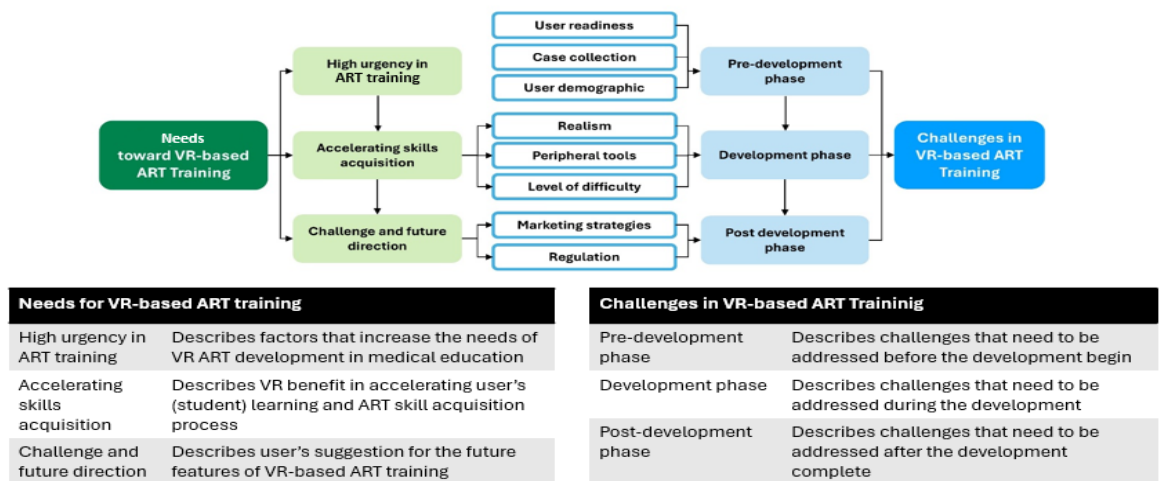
Needs toward VR-based ART Training

High urgency in ART training

Accelerating skills acquisition

Challenge and future direction

User readiness

Case collection

User demographic

Realism

Peripheral tools

Level of difficulty

Marketing strategies

Regulation

Pre-development phase

Development phase

Post development phase

Challenges in VR-based ART Training

| Needs for VR-based ART training | |
|---|---|
| High urgency in ART training | Describes factors that increase the needs of VR ART development in medical education |
| Accelerating skills acquisition | Describes VR benefit in accelerating user's (student) learning and ART skill acquisition process |
| Challenge and future direction | Describes user's suggestion for the future features of VR-based ART training |

| Challenges in VR-based ART Traininig | |
|---|---|
| Pre-development phase | Describes challenges that need to be addressed before the development begin |
| Development phase | Describes challenges that need to be addressed during the development |
| Post-development phase | Describes challenges that need to be addressed after the development complete |